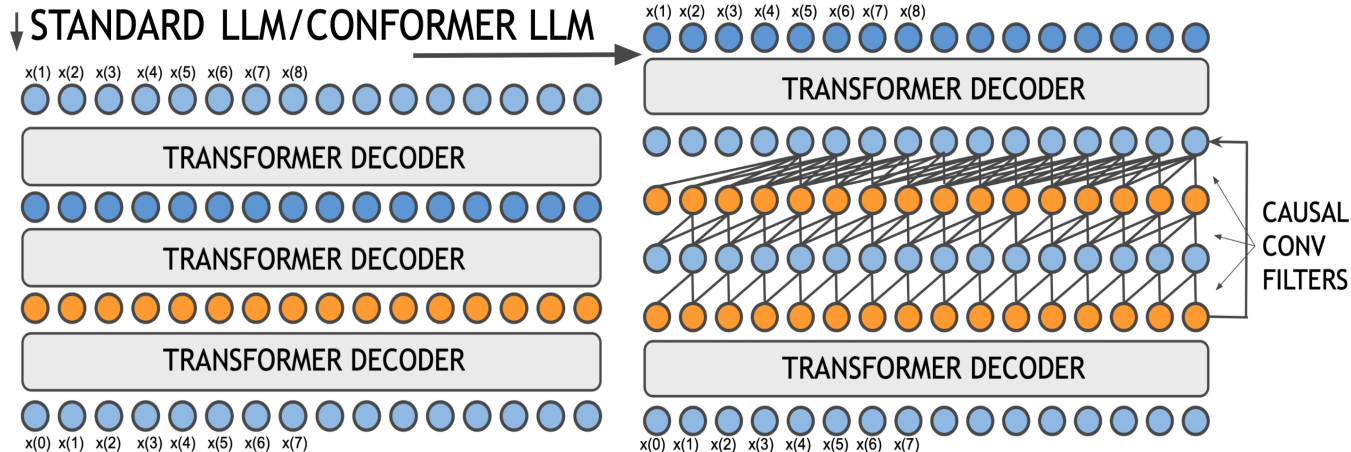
STANDARD LLM/CONFORMER LLM

x(1) x(2) x(3) x(4) x(5) x(6) x(7) x(8)

TRANSFORMER DECODER

TRANSFORMER DECODER

TRANSFORMER DECODER

x(0) x(1) x(2) x(3) x(4) x(5) x(6) x(7)

x(1) x(2) x(3) x(4) x(5) x(6) x(7) x(8)

TRANSFORMER DECODER

CAUSAL CONV FILTERS

TRANSFORMER DECODER

x(0) x(1) x(2) x(3) x(4) x(5) x(6) x(7)